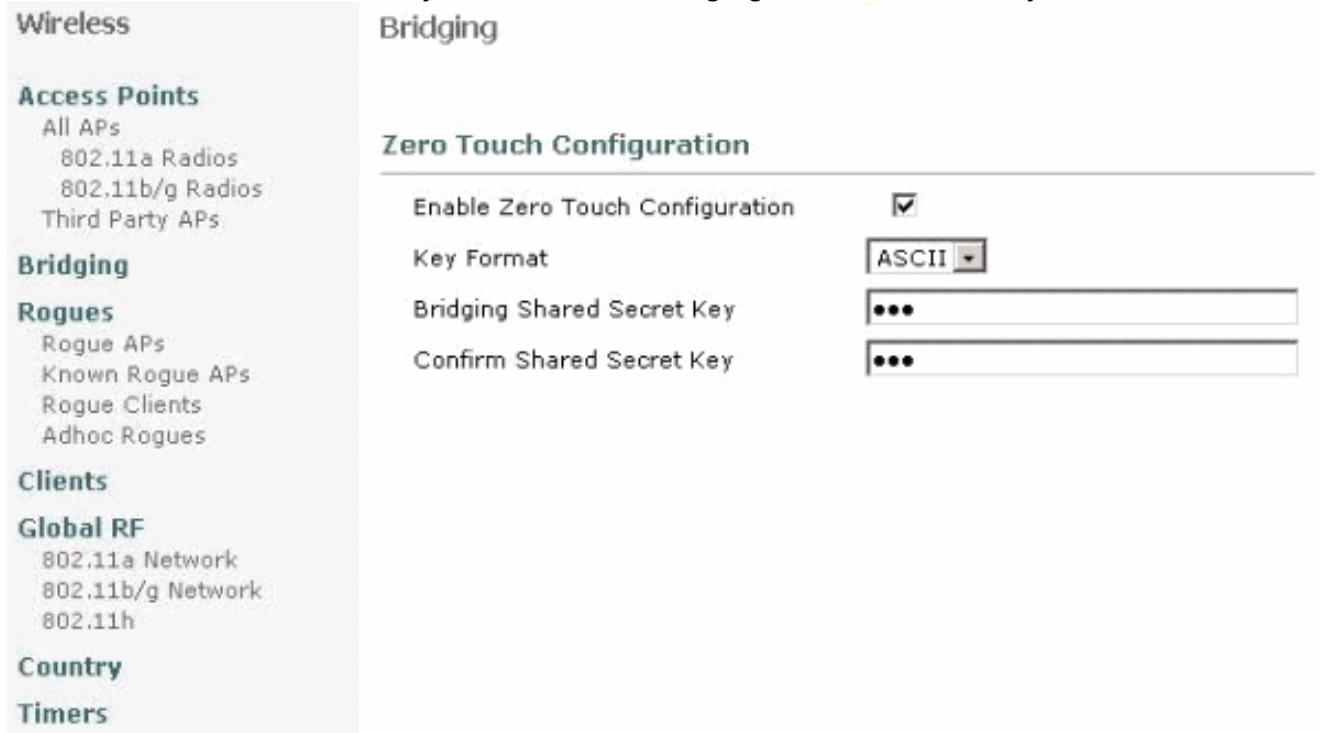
Wireless

Access Points
All APs
802.11a Radios
802.11b/g Radios
Third Party APs

Bridging

Rogues
Rogue APs
Known Rogue APs
Rogue Clients
Adhoc Rogues

Clients

Global RF
802.11a Network
802.11b/g Network
802.11h

Country

Timers

Bridging

Zero Touch Configuration

Enable Zero Touch Configuration ☑

Key Format ASCII

Bridging Shared Secret Key •••

Confirm Shared Secret Key •••